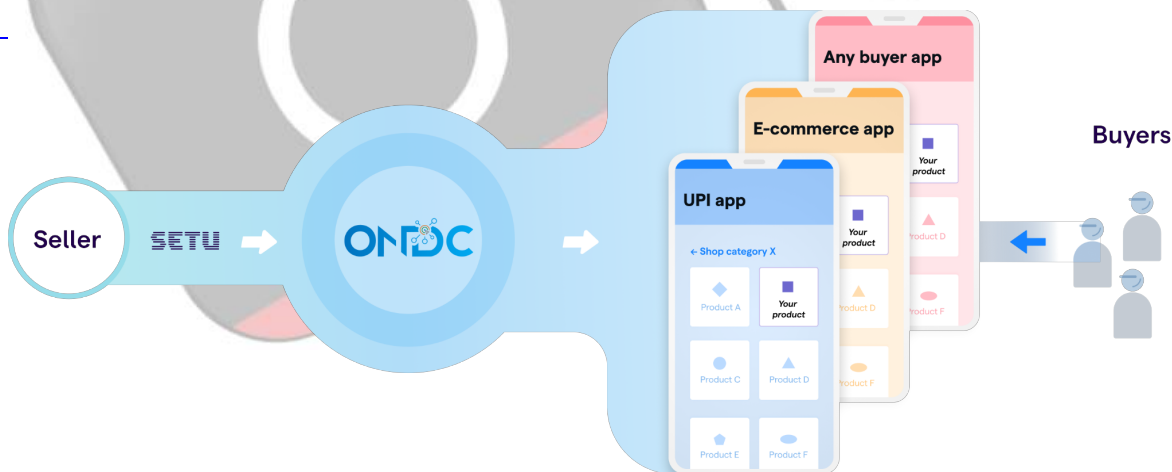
Seller

SETU

ONDC

Any buyer app

Your product

Product D

Product F

E-commerce app

Your product

Product D

Product F

UPI app

← Shop category X

Product A

Your product

Product C

Product D

Product E

Product F

Buyers